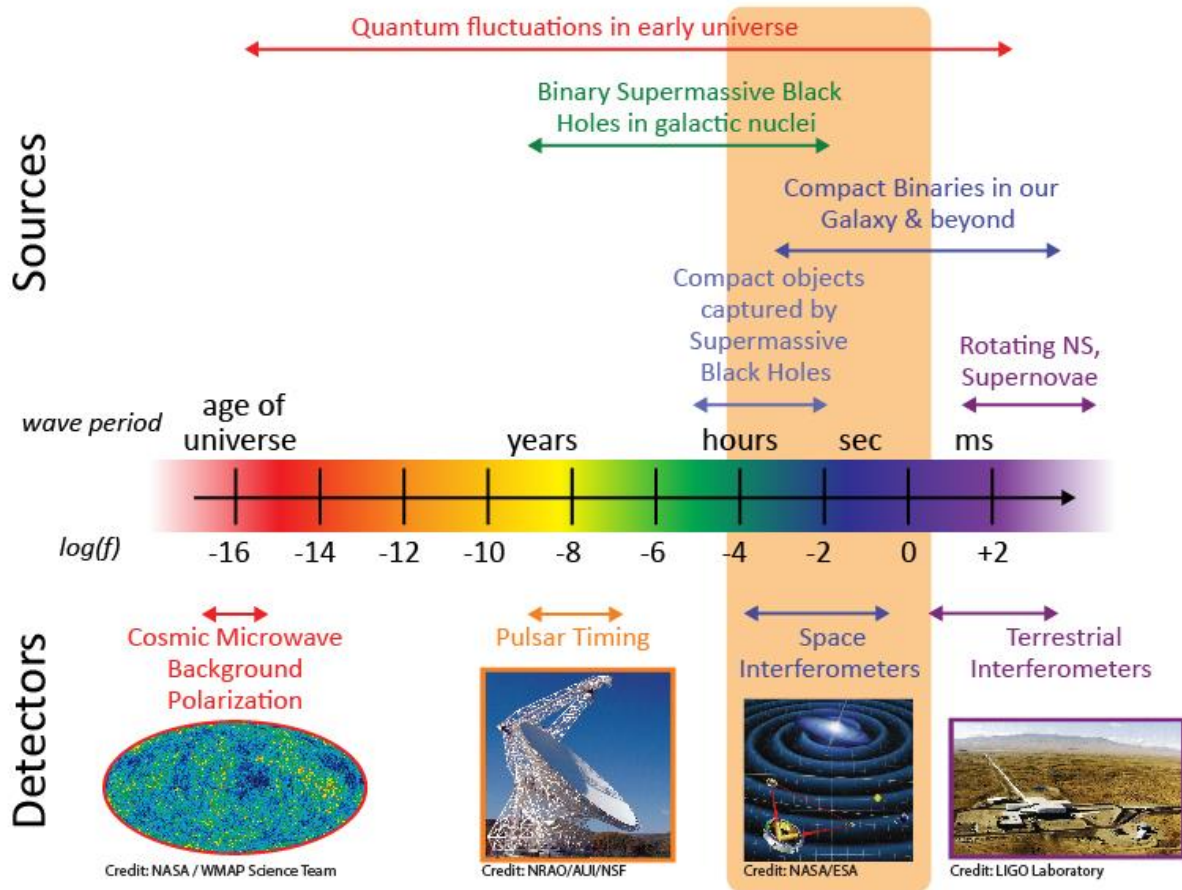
Quantum fluctuations in early universe

Binary Supermassive Black Holes in galactic nuclei

Sources

Compact Binaries in our Galaxy & beyond

Compact objects captured by Supermassive Black Holes

Rotating NS, Supernovae

wave period

age of universe

years

hours

sec

ms

log(f)

-16 -14 -12 -10 -8 -6 -4 -2 0 +2

Detectors

Cosmic Microwave Background Polarization

Pulsar Timing

Space Interferometers

Terrestrial Interferometers

Credit: NASA / WMAP Science Team

Credit: NRAO/AUI/NSF

Credit: NASA/ESA

Credit: LIGO Laboratory